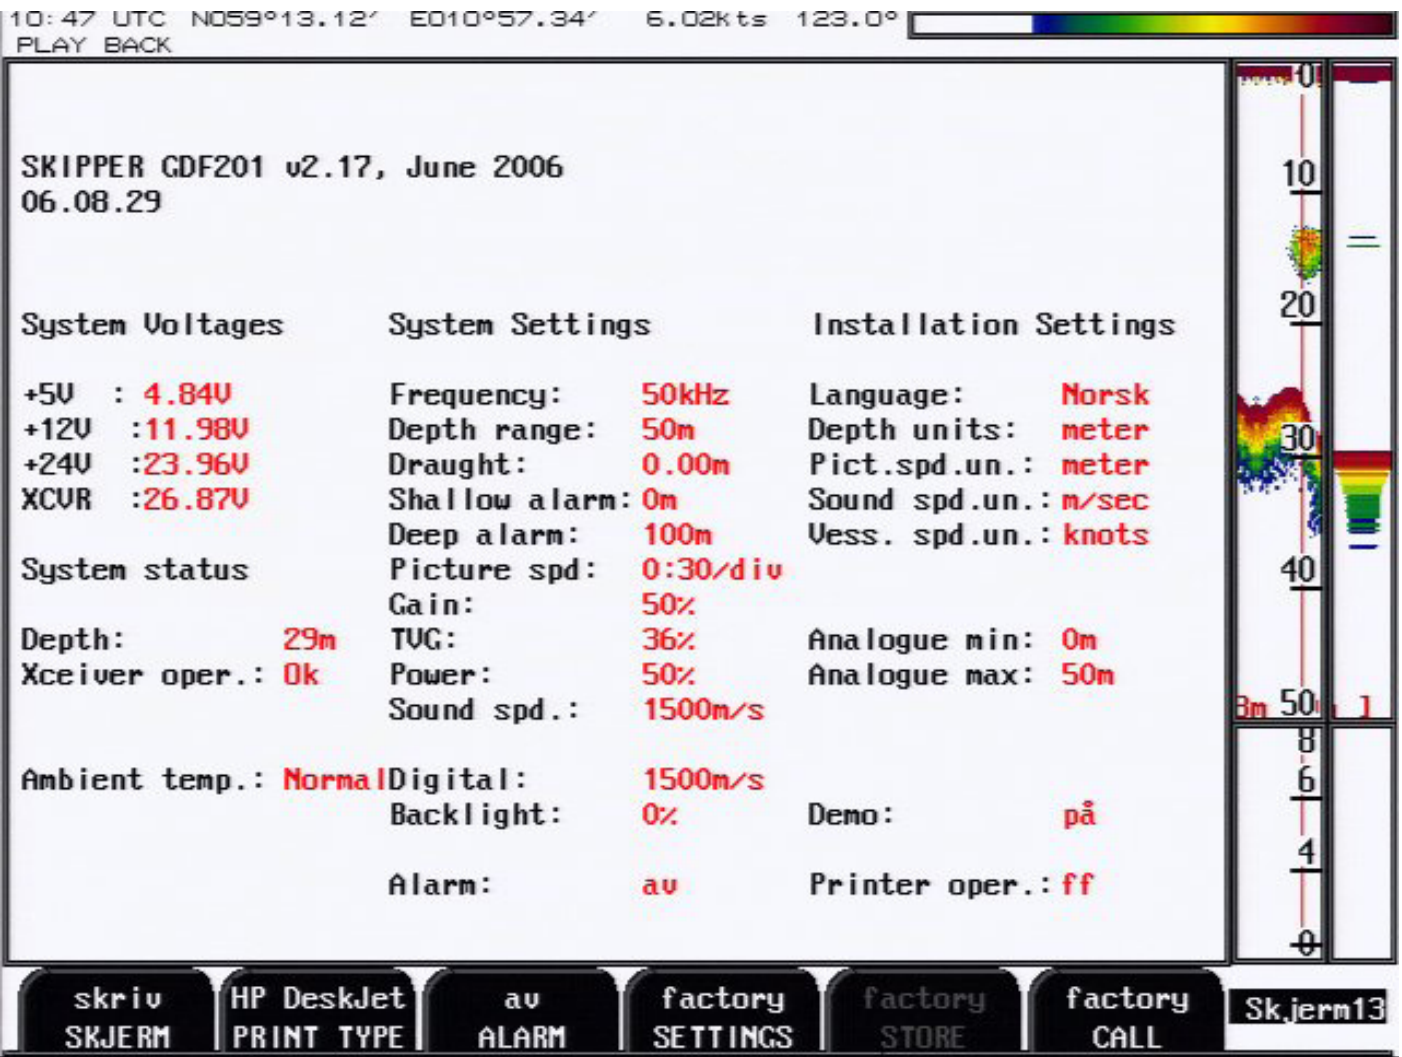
10:47 UTC N059°13.12' E010°57.34' 6.02kts 123.0°
PLAY BACK

SKIPPER GDF201 v2.17, June 2006
06.08.29

System Voltages

+5V : 4.84V
+12V :11.98V
+24V :23.96V
XCVR :26.87V

System status

Depth: 29m
Xceiver oper.: Ok

Ambient temp.: Normal

System Settings

Frequency: 50kHz
Depth range: 50m
Draught: 0.00m
Shallow alarm: 0m
Deep alarm: 100m
Picture spd: 0:30/div
Gain: 50%
TVG: 36%
Power: 50%
Sound spd.: 1500m/s

Digital: 1500m/s
Backlight: 0%

Alarm: av

Installation Settings

Language: Norsk
Depth units: meter
Pict.spd.un.: meter
Sound spd.un.: m/sec
Vess. spd.un.: knots

Analogue min: 0m
Analogue max: 50m

Demo: på

Printer oper.: ff

0
10
20
30
40
3m 50
8
6
4
0

skriv SKJERM | HP DeskJet PRINT TYPE | av ALARM | factory SETTINGS | factory STORE | factory CALL | Skjerm13